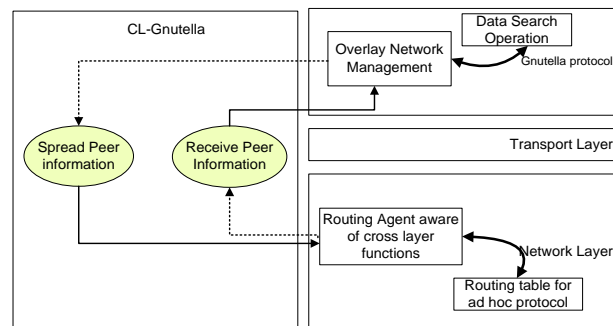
CL-Gnutella

Data Search Operation

Overlay Network Management

Gnutella protocol

Spread Peer information

Receive Peer Information

Transport Layer

Routing Agent aware of cross layer functions

Network Layer

Routing table for ad hoc protocol